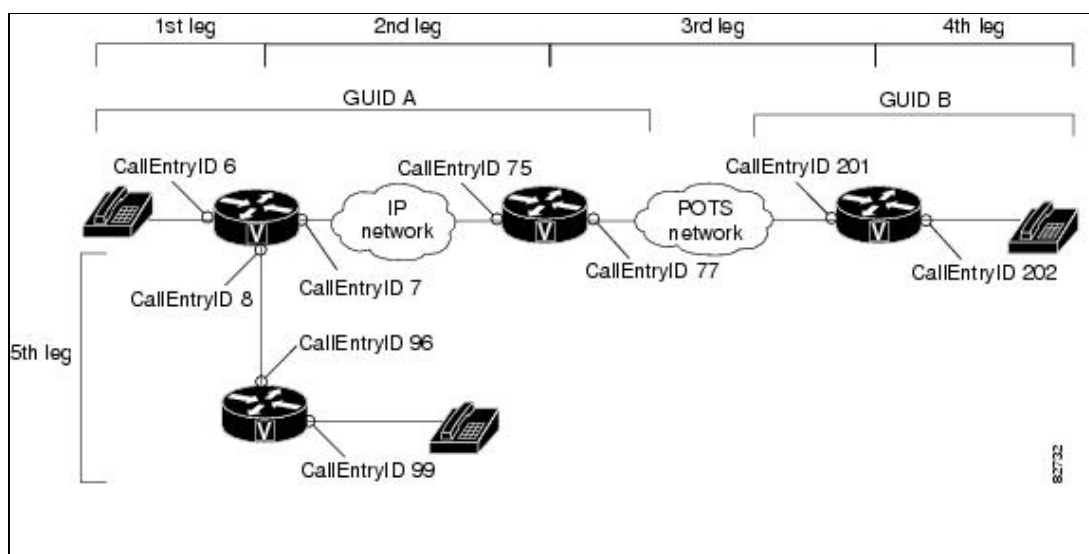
1st leg
2nd leg
3rd leg
4th leg
GUID A
GUID B
CallEntryID 6
CallEntryID 75
CallEntryID 201
V
IP network
V
POTS network
V
CallEntryID 77
CallEntryID 202
CallEntryID 8
CallEntryID 7
5th leg
CallEntryID 96
V
CallEntryID 99
82732